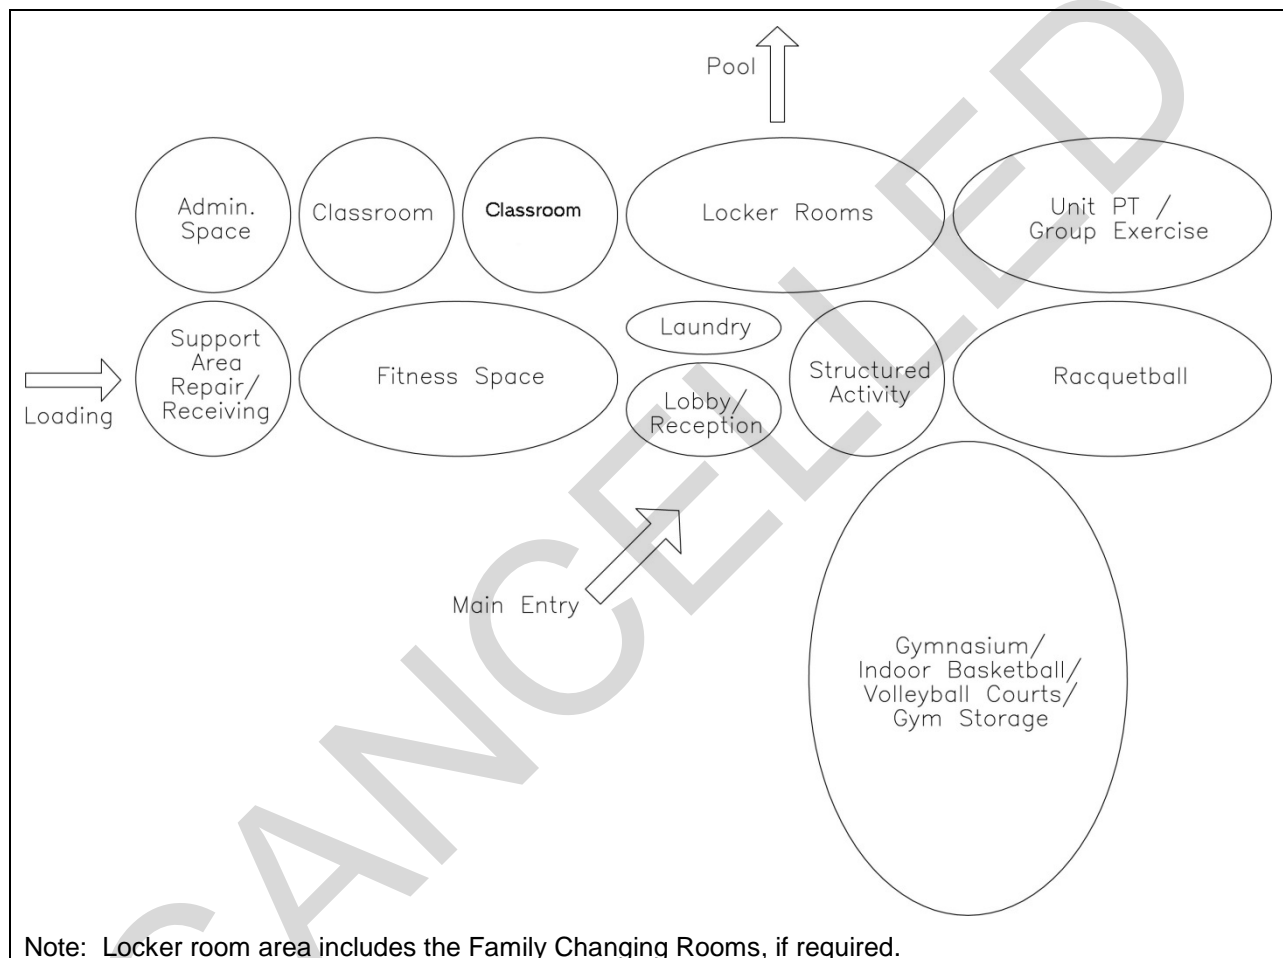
Pool

Admin. Space

Classroom

Classroom

Locker Rooms

Unit PT / Group Exercise

Loading

Support Area Repair/ Receiving

Fitness Space

Laundry

Lobby/ Reception

Structured Activity

Racquetball

Main Entry

Gymnasium/ Indoor Basketball/ Volleyball Courts/ Gym Storage

CANCELLED

Note: Locker room area includes the Family Changing Rooms, if required.